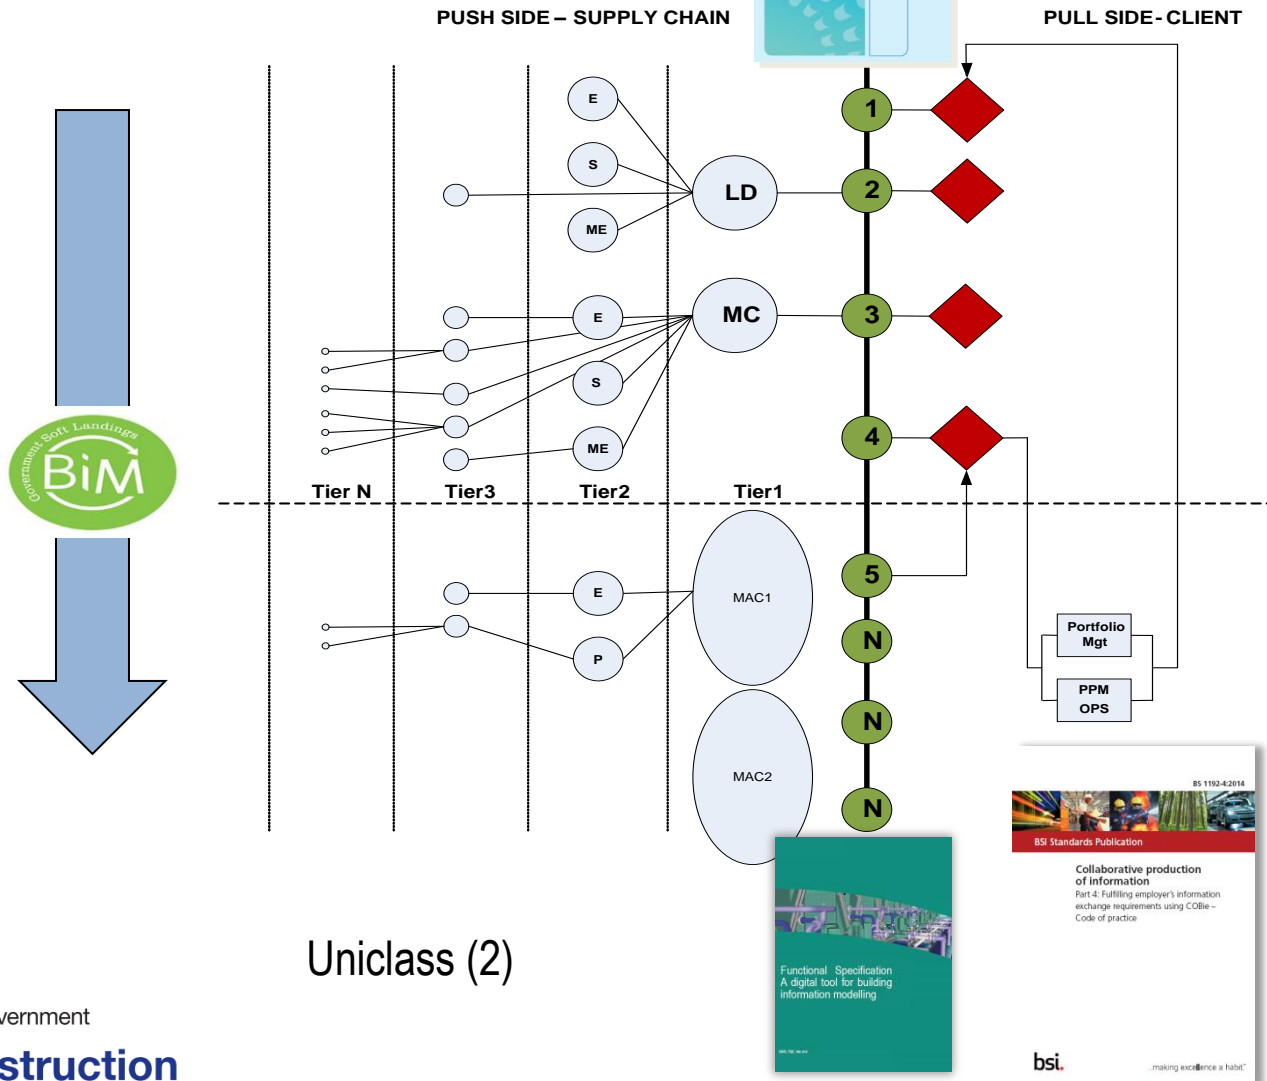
PUSH SIDE – SUPPLY CHAIN

PULL SIDE- CLIENT

E

S

ME

LD

MC

E

S

ME

1

2

3

4

Government Soft Landings

BIM

Tier N

Tier3

Tier2

Tier1

5

N

N

N

E

P

MAC1

MAC2

Portfolio Mgt

PPM OPS

BS 1192-4:2014

BSI Standards Publication

Collaborative production of information

Part 4: Fulfilling employer's information exchange requirements using COBie – Code of practice

bsi.

...making excellence a habit.

Functional Specification
A digital tool for building information modelling

Uniclass (2)

vernment

struction